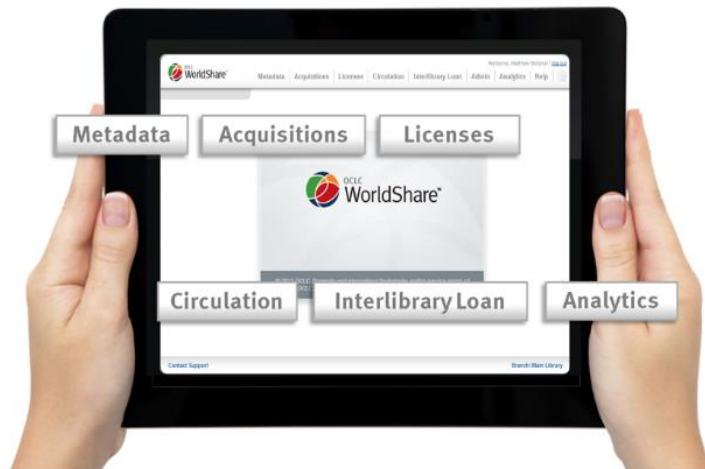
OCLC WorldShare

Welcome, Matthew Bohnet | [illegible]

Metadata | Acquisitions | Licenses | Circulation | Interlibrary Loan | Admin | Analytics | Help

Metadata

Acquisitions

Licenses

OCLC WorldShare™

© 2012 OCLC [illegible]

Circulation

Interlibrary Loan

Analytics

Contact Support

Branch: Main Library